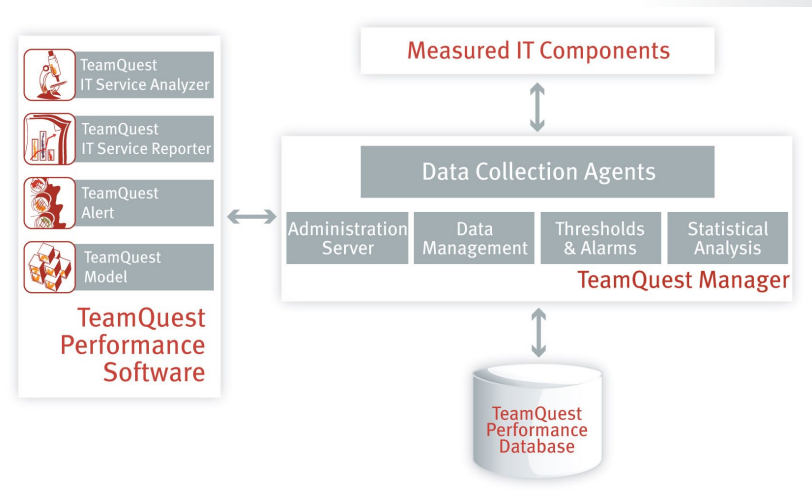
TeamQuest IT Service Analyzer

TeamQuest IT Service Reporter

TeamQuest Alert

TeamQuest Model

TeamQuest Performance Software

Measured IT Components

Data Collection Agents

Administration Server

Data Management

Thresholds & Alarms

Statistical Analysis

TeamQuest Manager

TeamQuest Performance Database